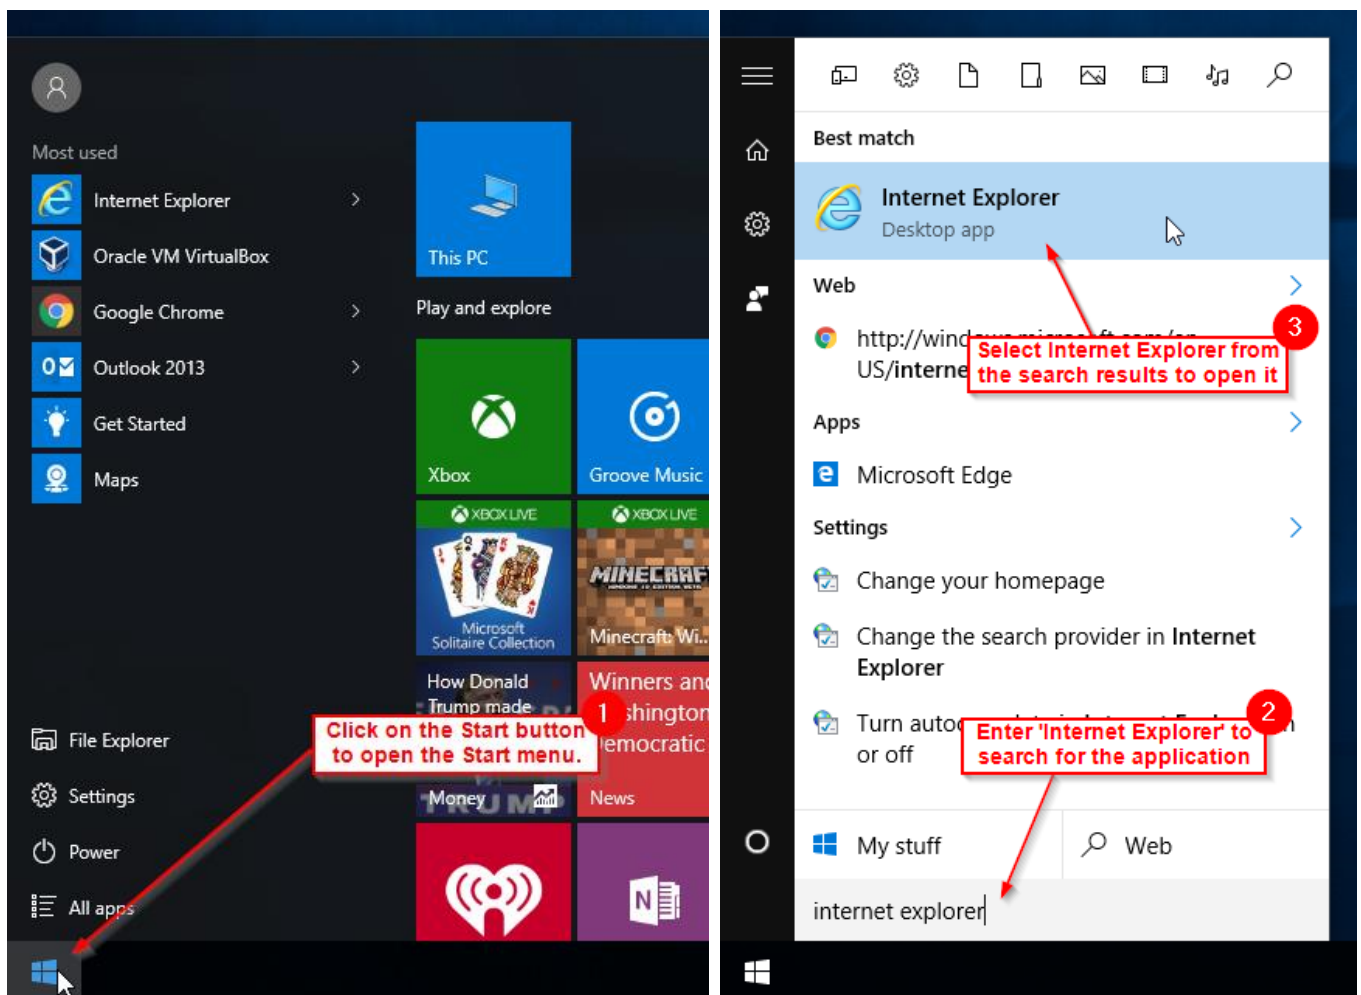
Most used

Internet Explorer

Oracle VM VirtualBox

Google Chrome

Outlook 2013

Get Started

Maps

This PC

Play and explore

Xbox

Groove Music

XBOX LIVE

XBOX LIVE

Microsoft Solitaire Collection

MINECRAFT

Minecraft: Wi...

How Donald Trump made

Winners and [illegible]shington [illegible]emocratic

Money

News

File Explorer

Settings

Power

All apps

Click on the Start button to open the Start menu.

1

Best match

Internet Explorer

Desktop app

Web

http://wind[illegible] US/interne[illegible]

Select Internet Explorer from the search results to open it

3

Apps

Microsoft Edge

Settings

Change your homepage

Change the search provider in Internet Explorer

Turn auto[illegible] or off

Enter 'Internet Explorer' to search for the application

2

My stuff

Web

internet explorer